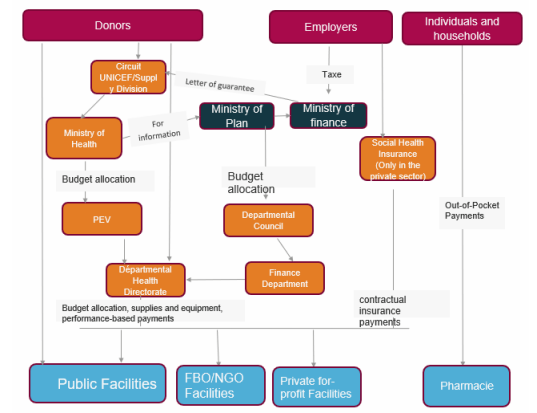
Donors

Employers

Individuals and households

Circuit UNICEF/Supply Division

Letter of guarantee

Taxe

Ministry of Plan

Ministry of finance

Ministry of Health

For information

Social Health Insurance (Only in the private sector)

Budget allocation

Budget allocation

Out-of-Pocket Payments

PEV

Departmental Council

Departmental Health Directorate

Finance Department

Budget allocation, supplies and equipment, performance-based payments

contractual insurance payments

Public Facilities

FBO/NGO Facilities

Private for-profit Facilities

Pharmacie